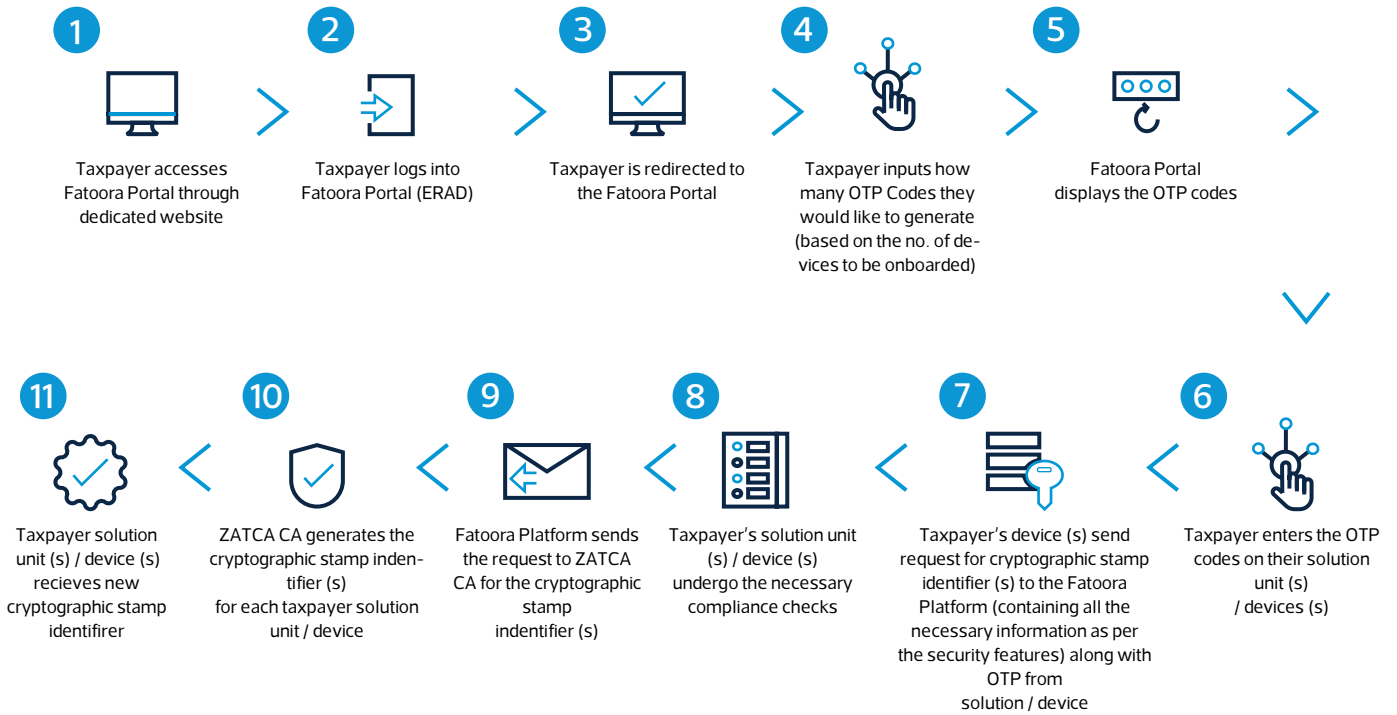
1
Taxpayer accesses Fatoora Portal through dedicated website

2
Taxpayer logs into Fatoora Portal (ERAD)

3
Taxpayer is redirected to the Fatoora Portal

4
Taxpayer inputs how many OTP Codes they would like to generate (based on the no. of devices to be onboarded)

5
Fatoora Portal displays the OTP codes

6
Taxpayer enters the OTP codes on their solution unit (s) / devices (s)

7
Taxpayer's device (s) send request for cryptographic stamp identifier (s) to the Fatoora Platform (containing all the necessary information as per the security features) along with OTP from solution / device

8
Taxpayer's solution unit (s) / device (s) undergo the necessary compliance checks

9
Fatoora Platform sends the request to ZATCA CA for the cryptographic stamp indentifier (s)

10
ZATCA CA generates the cryptographic stamp indentifier (s) for each taxpayer solution unit / device

11
Taxpayer solution unit (s) / device (s) recieves new cryptographic stamp identifirer